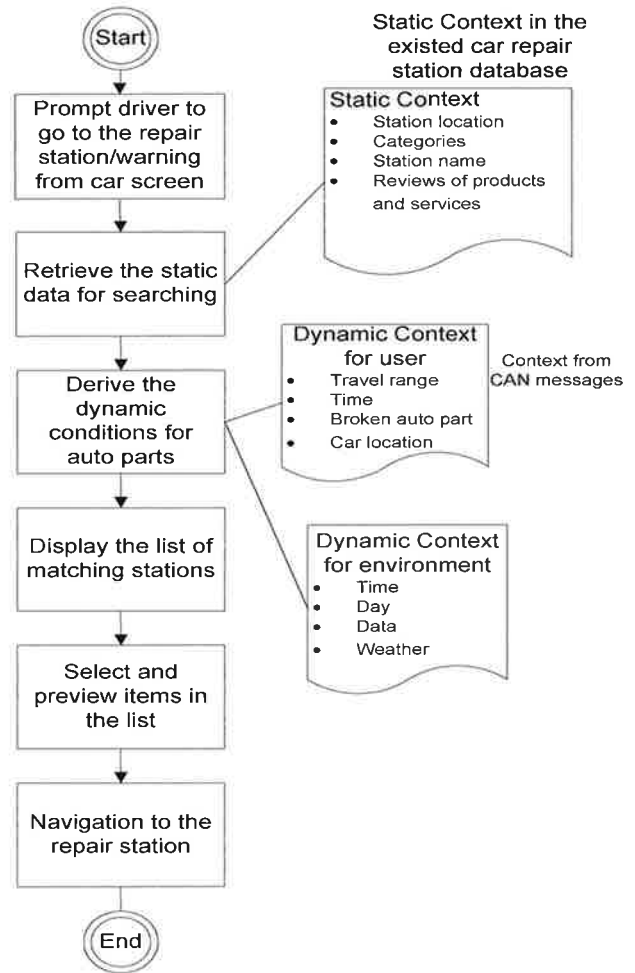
Start

Prompt driver to go to the repair station/warning from car screen

Retrieve the static data for searching

Derive the dynamic conditions for auto parts

Display the list of matching stations

Select and preview items in the list

Navigation to the repair station

End

Static Context in the existed car repair station database

Static Context
- Station location
- Categories
- Station name
- Reviews of products and services

Dynamic Context for user
- Travel range
- Time
- Broken auto part
- Car location

Context from CAN messages

Dynamic Context for environment
- Time
- Day
- Data
- Weather